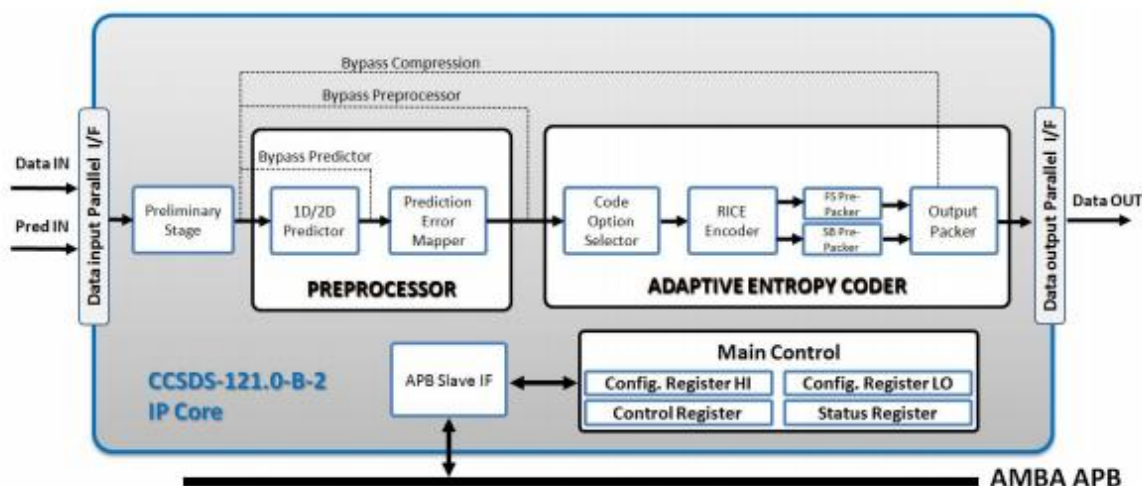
Bypass Compression

Bypass Preprocessor

Data IN

Pred IN

Data input Parallel I/F

Preliminary Stage

Bypass Predictor

1D/2D Predictor

Prediction Error Mapper

PREPROCESSOR

Code Option Selector

RICE Encoder

FS Pre-Packer

SB Pre-Packer

Output Packer

ADAPTIVE ENTROPY CODER

Data output Parallel I/F

Data OUT

CCSDS-121.0-B-2
IP Core

APB Slave IF

Main Control

Config. Register HI

Config. Register LO

Control Register

Status Register

AMBA APB